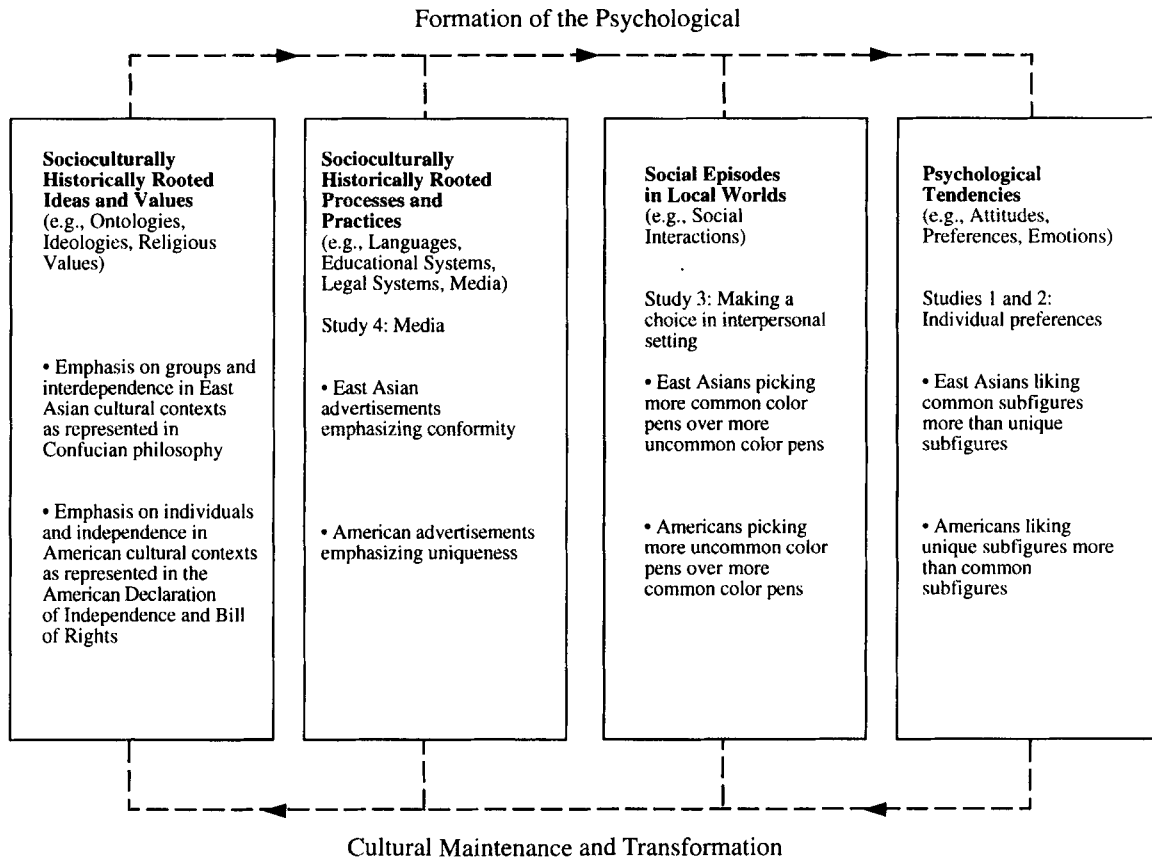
Formation of the Psychological

**Socioculturally Historically Rooted Ideas and Values**
(e.g., Ontologies, Ideologies, Religious Values)

• Emphasis on groups and interdependence in East Asian cultural contexts as represented in Confucian philosophy

• Emphasis on individuals and independence in American cultural contexts as represented in the American Declaration of Independence and Bill of Rights

**Socioculturally Historically Rooted Processes and Practices**
(e.g., Languages, Educational Systems, Legal Systems, Media)

Study 4: Media

• East Asian advertisements emphasizing conformity

• American advertisements emphasizing uniqueness

**Social Episodes in Local Worlds**
(e.g., Social Interactions)

Study 3: Making a choice in interpersonal setting

• East Asians picking more common color pens over more uncommon color pens

• Americans picking more uncommon color pens over more common color pens

**Psychological Tendencies**
(e.g., Attitudes, Preferences, Emotions)

Studies 1 and 2: Individual preferences

• East Asians liking common subfigures more than unique subfigures

• Americans liking unique subfigures more than common subfigures

Cultural Maintenance and Transformation